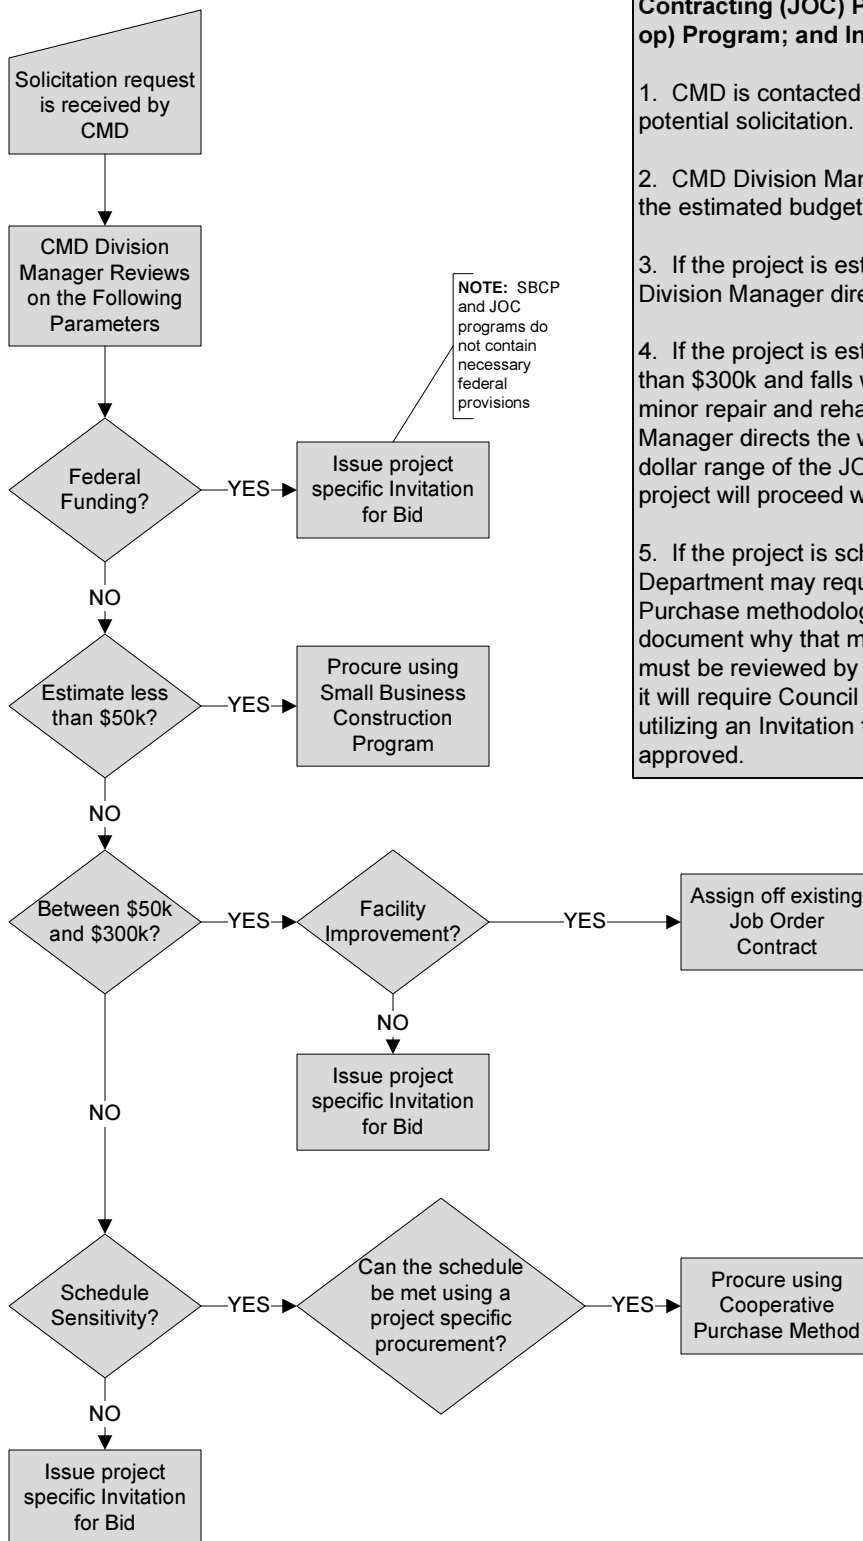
Contracting (JOC) P
op) Program; and In

1. CMD is contacted
potential solicitation.

2. CMD Division Man
the estimated budget

3. If the project is est
Division Manager dire

4. If the project is est
than \$300k and falls w
minor repair and reha
Manager directs the w
dollar range of the JO
project will proceed w

5. If the project is sch
Department may requ
Purchase methodolog
document why that m
must be reviewed by
it will require Council
utilizing an Invitation f
approved.

Solicitation request is received by CMD

CMD Division Manager Reviews on the Following Parameters

NOTE: SBCP and JOC programs do not contain necessary federal provisions

Federal Funding?

YES

Issue project specific Invitation for Bid

NO

Estimate less than \$50k?

YES

Procure using Small Business Construction Program

NO

Between \$50k and \$300k?

YES

Facility Improvement?

YES

Assign off existing Job Order Contract

NO

Issue project specific Invitation for Bid

NO

Schedule Sensitivity?

YES

Can the schedule be met using a project specific procurement?

YES

Procure using Cooperative Purchase Method

NO

Issue project specific Invitation for Bid